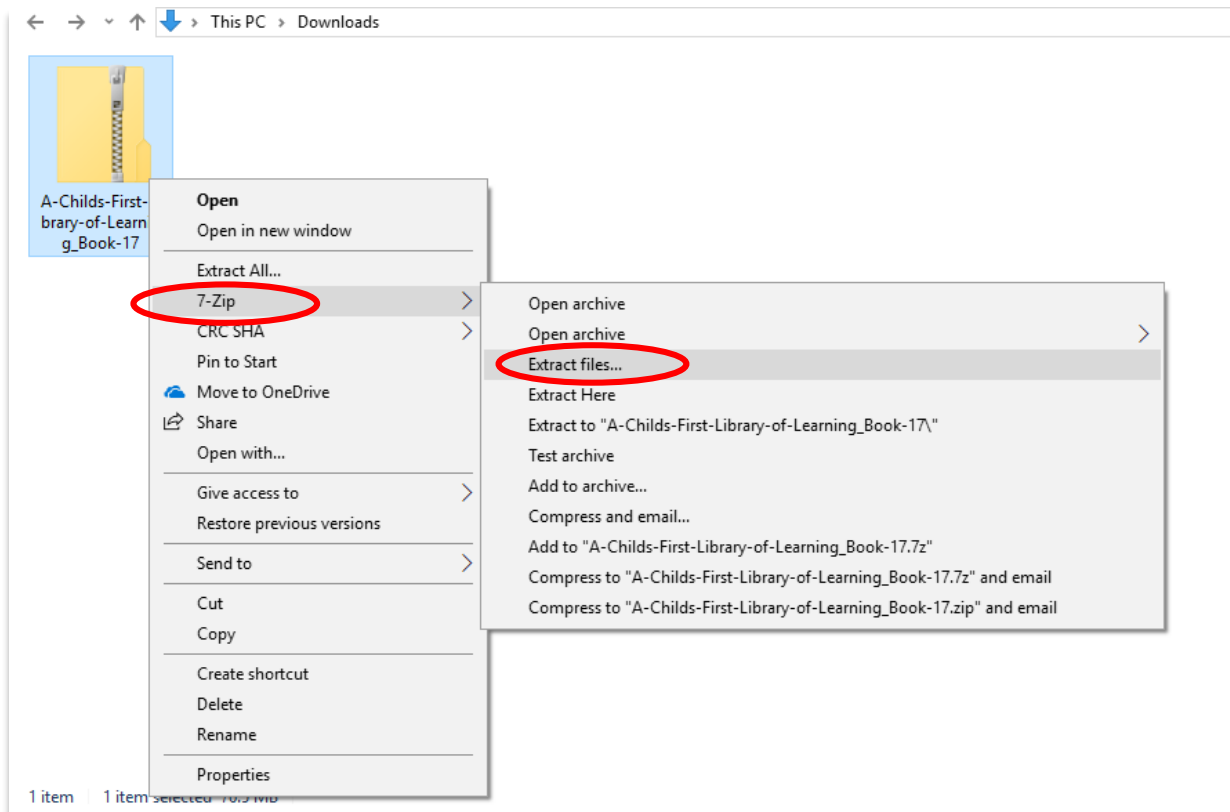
This PC > Downloads

A-Childs-First-
brary-of-Learn
g_Book-17

Open
Open in new window
Extract All...
7-Zip
CRC SHA
Pin to Start
Move to OneDrive
Share
Open with...
Give access to
Restore previous versions
Send to
Cut
Copy
Create shortcut
Delete
Rename
Properties

Open archive
Open archive
Extract files...
Extract Here
Extract to "A-Childs-First-Library-of-Learning_Book-17\"
Test archive
Add to archive...
Compress and email...
Add to "A-Childs-First-Library-of-Learning_Book-17.7z"
Compress to "A-Childs-First-Library-of-Learning_Book-17.7z" and email
Compress to "A-Childs-First-Library-of-Learning_Book-17.zip" and email

1 item 1 item selected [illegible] MB